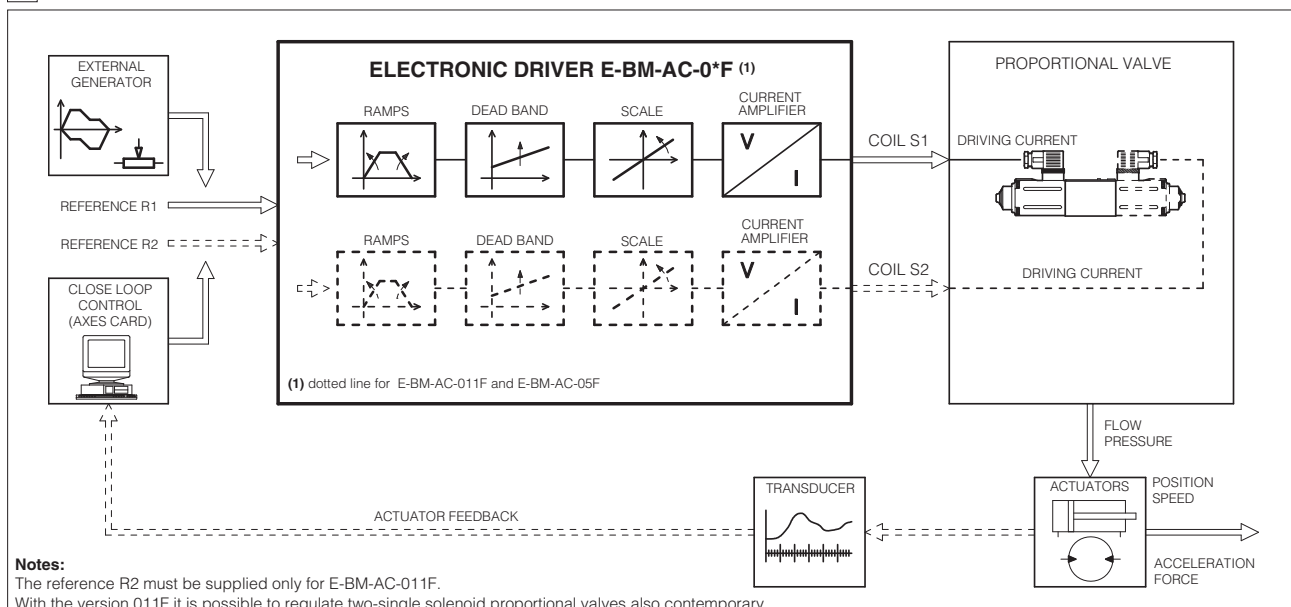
EXTERNAL GENERATOR

ELECTRONIC DRIVER E-BM-AC-0*F (1)

RAMPS

DEAD BAND

SCALE

CURRENT AMPLIFIER

V

I

COIL S1

PROPORTIONAL VALVE

DRIVING CURRENT

REFERENCE R1

REFERENCE R2

RAMPS

DEAD BAND

SCALE

CURRENT AMPLIFIER

V

I

COIL S2

DRIVING CURRENT

CLOSE LOOP CONTROL (AXES CARD)

(1) dotted line for E-BM-AC-011F and E-BM-AC-05F

FLOW PRESSURE

TRANSDUCER

ACTUATORS

POSITION SPEED

ACTUATOR FEEDBACK

ACCELERATION FORCE

Notes:
The reference R2 must be supplied only for E-BM-AC-011F.
With the version 011F it is possible to regulate two-single solenoid proportional valves also contemporary